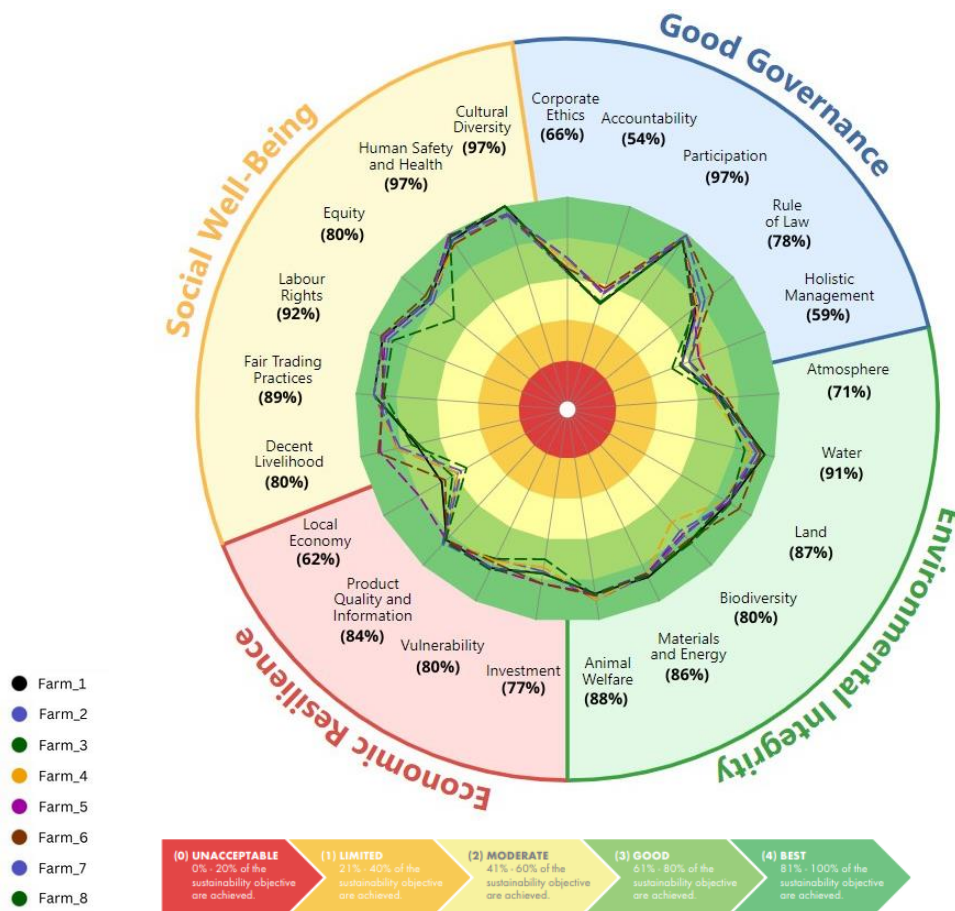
Good Governance

Corporate Ethics (66%)
Accountability (54%)
Participation (97%)
Rule of Law (78%)
Holistic Management (59%)

Environmental Integrity

Atmosphere (71%)
Water (91%)
Land (87%)
Biodiversity (80%)
Materials and Energy (86%)
Animal Welfare (88%)

Economic Resilience

Investment (77%)
Vulnerability (80%)
Product Quality and Information (84%)
Local Economy (62%)

Social Well-Being

Decent Livelihood (80%)
Fair Trading Practices (89%)
Labour Rights (92%)
Equity (80%)
Human Safety and Health (97%)
Cultural Diversity (97%)

Farm_1
Farm_2
Farm_3
Farm_4
Farm_5
Farm_6
Farm_7
Farm_8

(0) UNACCEPTABLE 0% - 20% of the sustainability objective are achieved.
(1) LIMITED 21% - 40% of the sustainability objective are achieved.
(2) MODERATE 41% - 60% of the sustainability objective are achieved.
(3) GOOD 61% - 80% of the sustainability objective are achieved.
(4) BEST 81% - 100% of the sustainability objective are achieved.